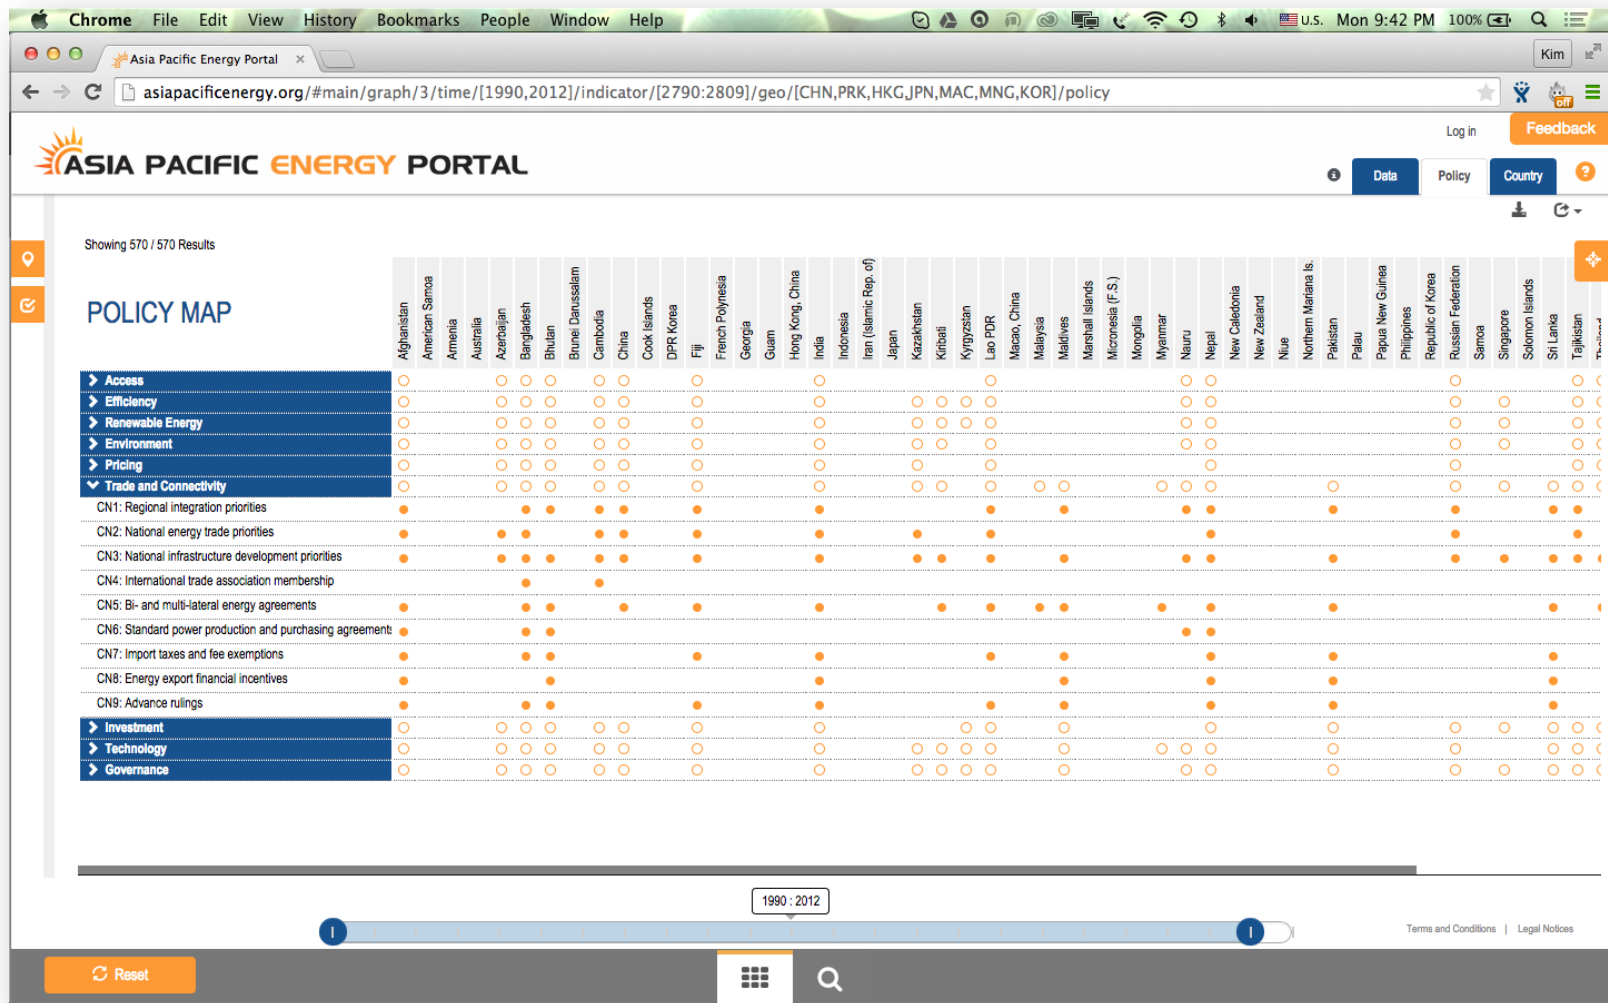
Chrome File Edit View History Bookmarks People Window Help

U.S. Mon 9:42 PM 100%

Asia Pacific Energy Portal ×

Kim

asiapacificenergy.org/#main/graph/3/time/[1990,2012]/indicator/[2790:2809]/geo/[CHN,PRK,HKG,JPN,MAC,MNG,KOR]/policy

off

ASIA PACIFIC ENERGY PORTAL

Log in

Feedback

Data Policy Country

Showing 570 / 570 Results

POLICY MAP

Afghanistan
American Samoa
Armenia
Australia
Azerbaijan
Bangladesh
Bhutan
Brunei Darussalam
Cambodia
China
Cook Islands
DPR Korea
Fiji
French Polynesia
Georgia
Guam
Hong Kong, China
India
Indonesia
Iran (Islamic Rep. of)
Japan
Kazakhstan
Kiribati
Kyrgyzstan
Lao PDR
Macao, China
Malaysia
Maldives
Marshall Islands
Micronesia (F.S.)
Mongolia
Myanmar
Nauru
Nepal
New Caledonia
New Zealand
Niue
Northern Mariana Is.
Pakistan
Palau
Papua New Guinea
Philippines
Republic of Korea
Russian Federation
Samoa
Singapore
Solomon Islands
Sri Lanka
Tajikistan
Thailand

Access
Efficiency
Renewable Energy
Environment
Pricing
Trade and Connectivity
CN1: Regional integration priorities
CN2: National energy trade priorities
CN3: National infrastructure development priorities
CN4: International trade association membership
CN5: Bi- and multi-lateral energy agreements
CN6: Standard power production and purchasing agreements
CN7: Import taxes and fee exemptions
CN8: Energy export financial incentives
CN9: Advance rulings
Investment
Technology
Governance

1990 : 2012

Terms and Conditions | Legal Notices

Reset